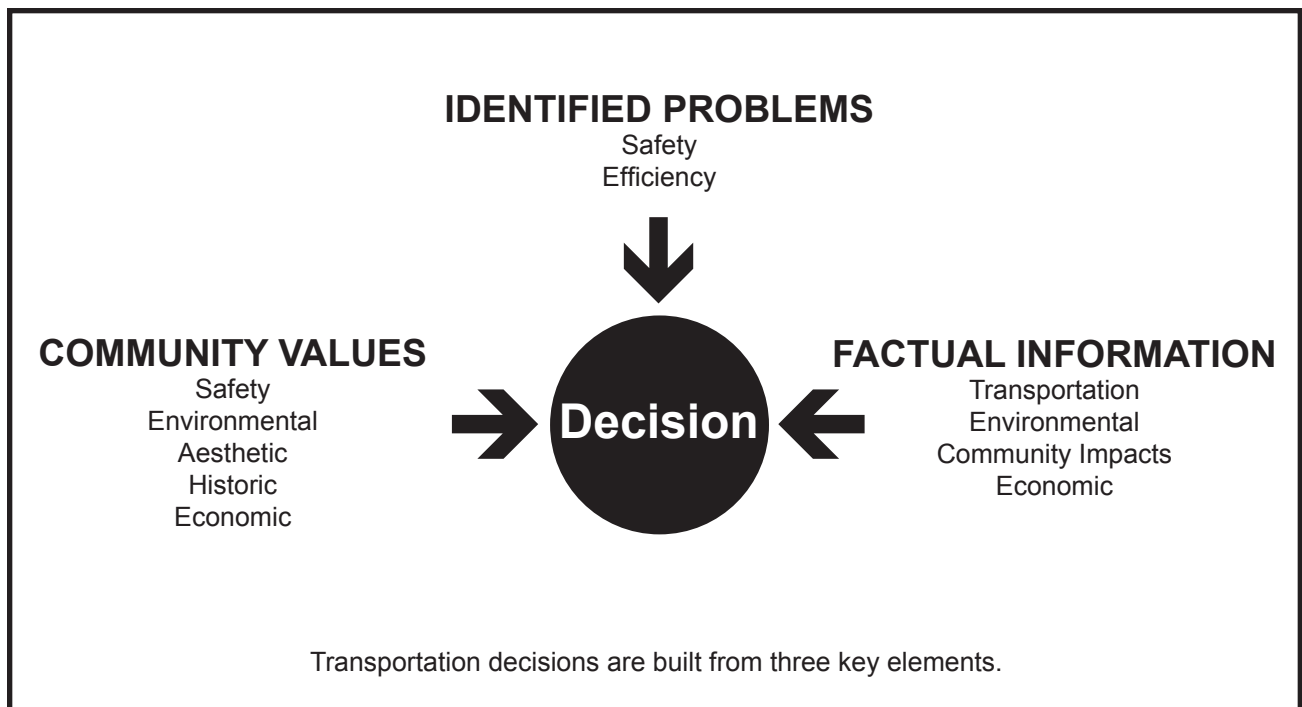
IDENTIFIED PROBLEMS
Safety
Efficiency

COMMUNITY VALUES
Safety
Environmental
Aesthetic
Historic
Economic

Decision

FACTUAL INFORMATION
Transportation
Environmental
Community Impacts
Economic

Transportation decisions are built from three key elements.